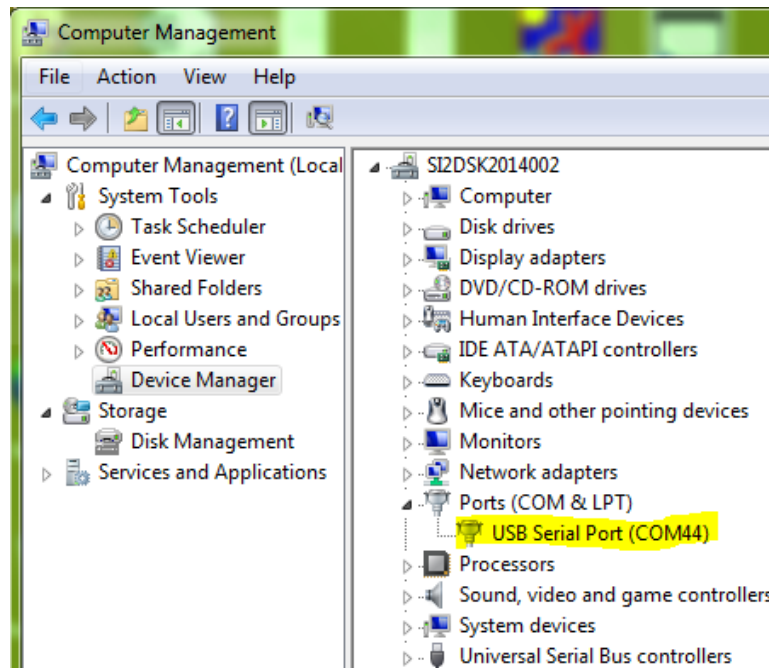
Computer Management

File Action View Help

Computer Management (Local
System Tools
Task Scheduler
Event Viewer
Shared Folders
Local Users and Groups
Performance
Device Manager
Storage
Disk Management
Services and Applications

SI2DSK2014002
Computer
Disk drives
Display adapters
DVD/CD-ROM drives
Human Interface Devices
IDE ATA/ATAPI controllers
Keyboards
Mice and other pointing devices
Monitors
Network adapters
Ports (COM & LPT)
USB Serial Port (COM44)
Processors
Sound, video and game controllers
System devices
Universal Serial Bus controllers